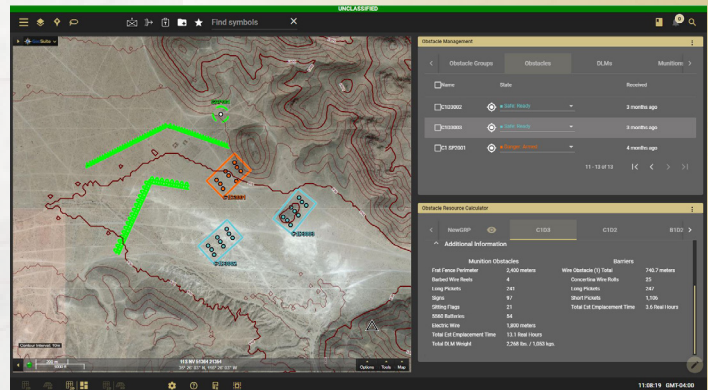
UNCLASSIFIED

Find symbols

Obstacle Management

Obstacle Groups | Obstacles | DLMs | Munitions

Name | State | Received

C103002 | Safe: Ready | 3 months ago

C103003 | Safe: Ready | 3 months ago

C1 SP3501 | Danger: Armed | 4 months ago

11 - 13 of 13

Obstacle Resource Calculator

NewGRP | C103 | C1D2 | B103

Additional Information

Munition Obstacles

Frst Fence Perimeter 2,400 meters
Barbed Wire Reels 4
Long Pickets 741
Signs 97
Sitting Flags 21
5560 Batteries 54
Electric Wire 1,800 meters
Total Est Emplacement Time 13.1 Real Hours
Total DLM Weight 2,268 lbs. / 1,053 kgs.

Barriers

Wire Obstacles (1) Total 740.7 meters
Concertina Wire Rolls 25
Long Pickets 247
Short Pickets 1,106
Total Est Emplacement Time 3.6 Real Hours

Contour Interval: 10m

Options Tools Map

11:08:19 GMT-04:00